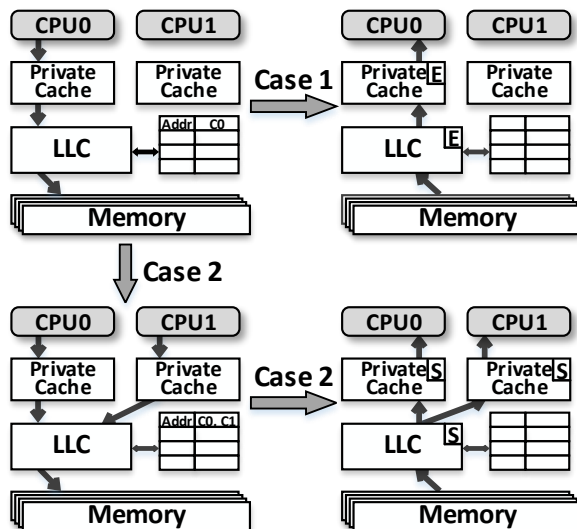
CPU0
CPU1
Private Cache
Private Cache
LLC
Addr C0
Memory

Case 1

CPU0
CPU1
Private Cache E
Private Cache
LLC E
Memory

Case 2

CPU0
CPU1
Private Cache
Private Cache
LLC
Addr C0, C1
Memory

Case 2

CPU0
CPU1
Private Cache S
Private Cache S
LLC S
Memory